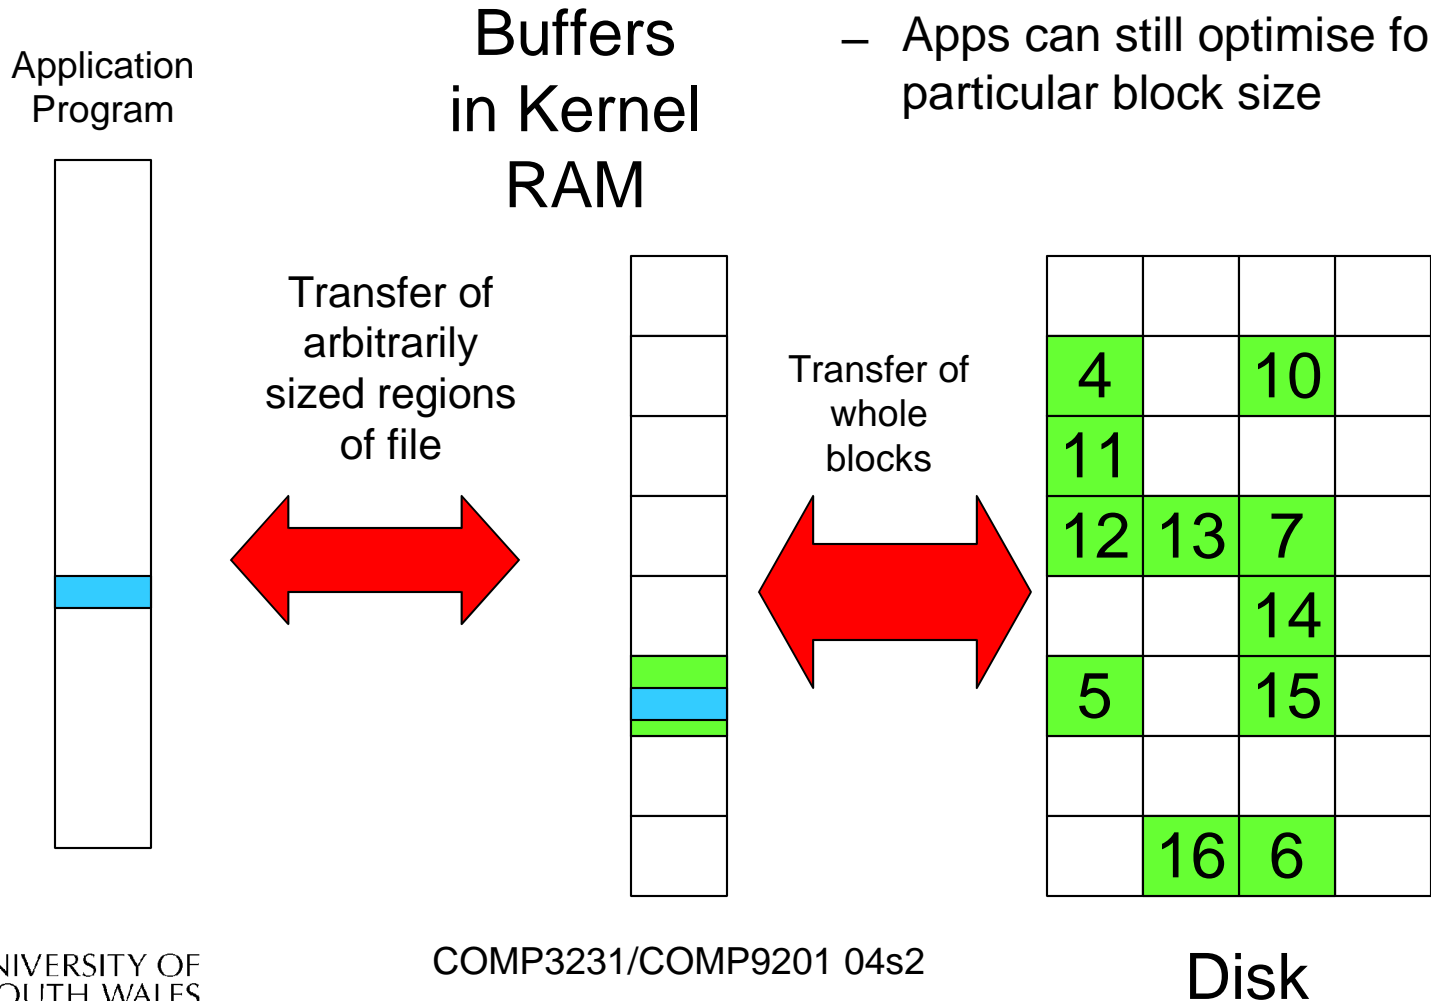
Application Program

Buffers in Kernel RAM

– Apps can still optimise fo particular block size

Transfer of arbitrarily sized regions of file

Transfer of whole blocks

| | | | |
|---|---|---|---|
| | | | |
| 4 | | 10 | |
| 11 | | | |
| 12 | 13 | 7 | |
| | | 14 | |
| 5 | | 15 | |
| | | | |
| | 16 | 6 | |

NIVERSITY OF OUTH WALES

COMP3231/COMP9201 04s2

Disk